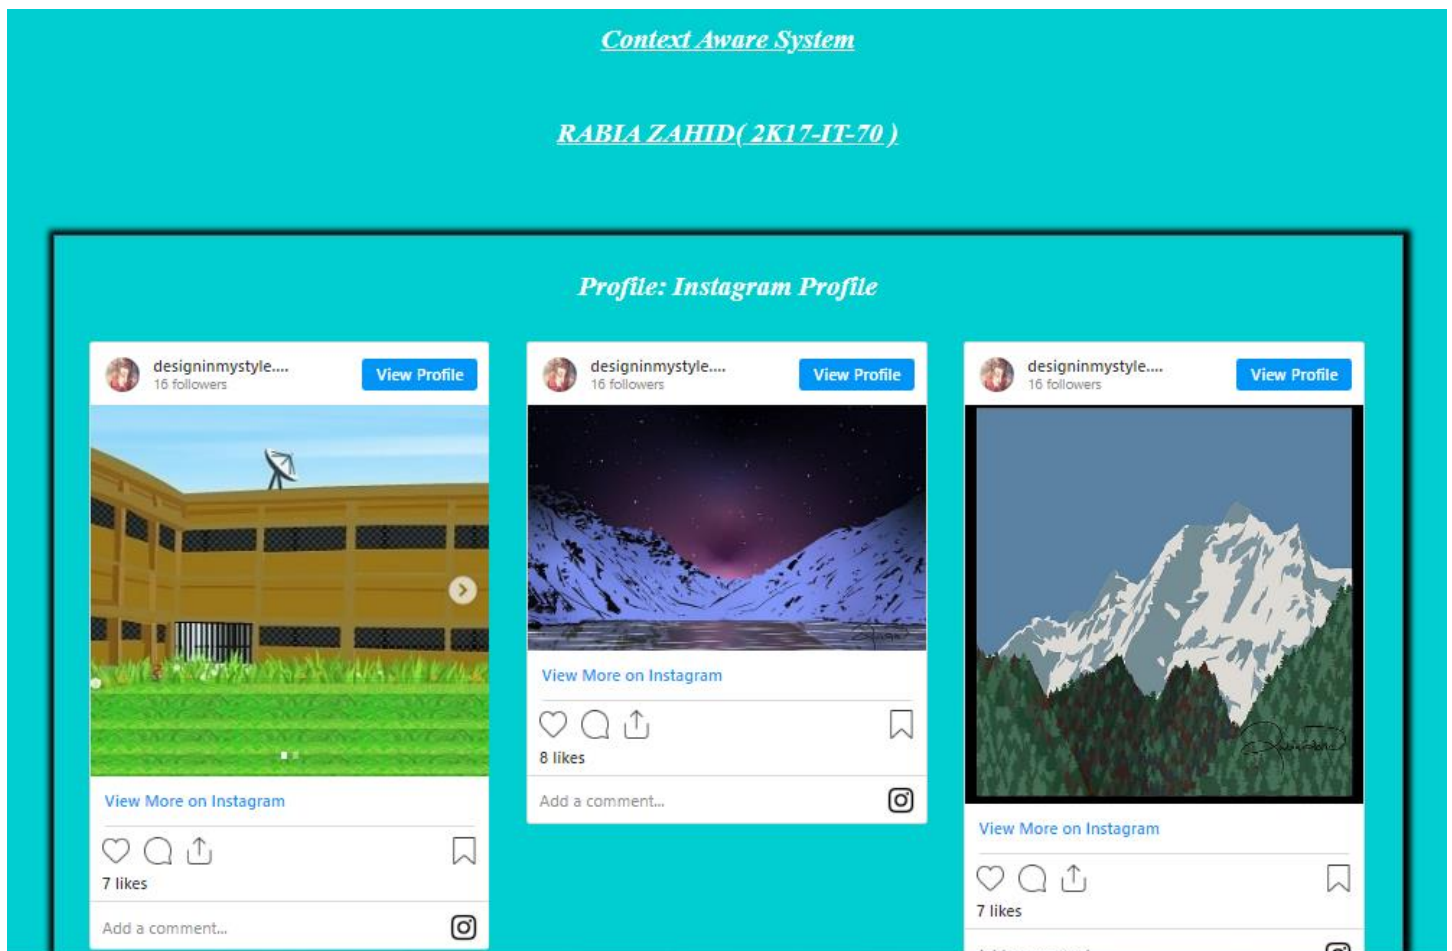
Context Aware System

RABIA ZAHID( 2K17-IT-70 )

Profile: Instagram Profile

designinmystyle....
16 followers
View Profile

View More on Instagram

7 likes

Add a comment...

designinmystyle....
16 followers
View Profile

View More on Instagram

8 likes

Add a comment...

designinmystyle....
16 followers
View Profile

View More on Instagram

7 likes

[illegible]